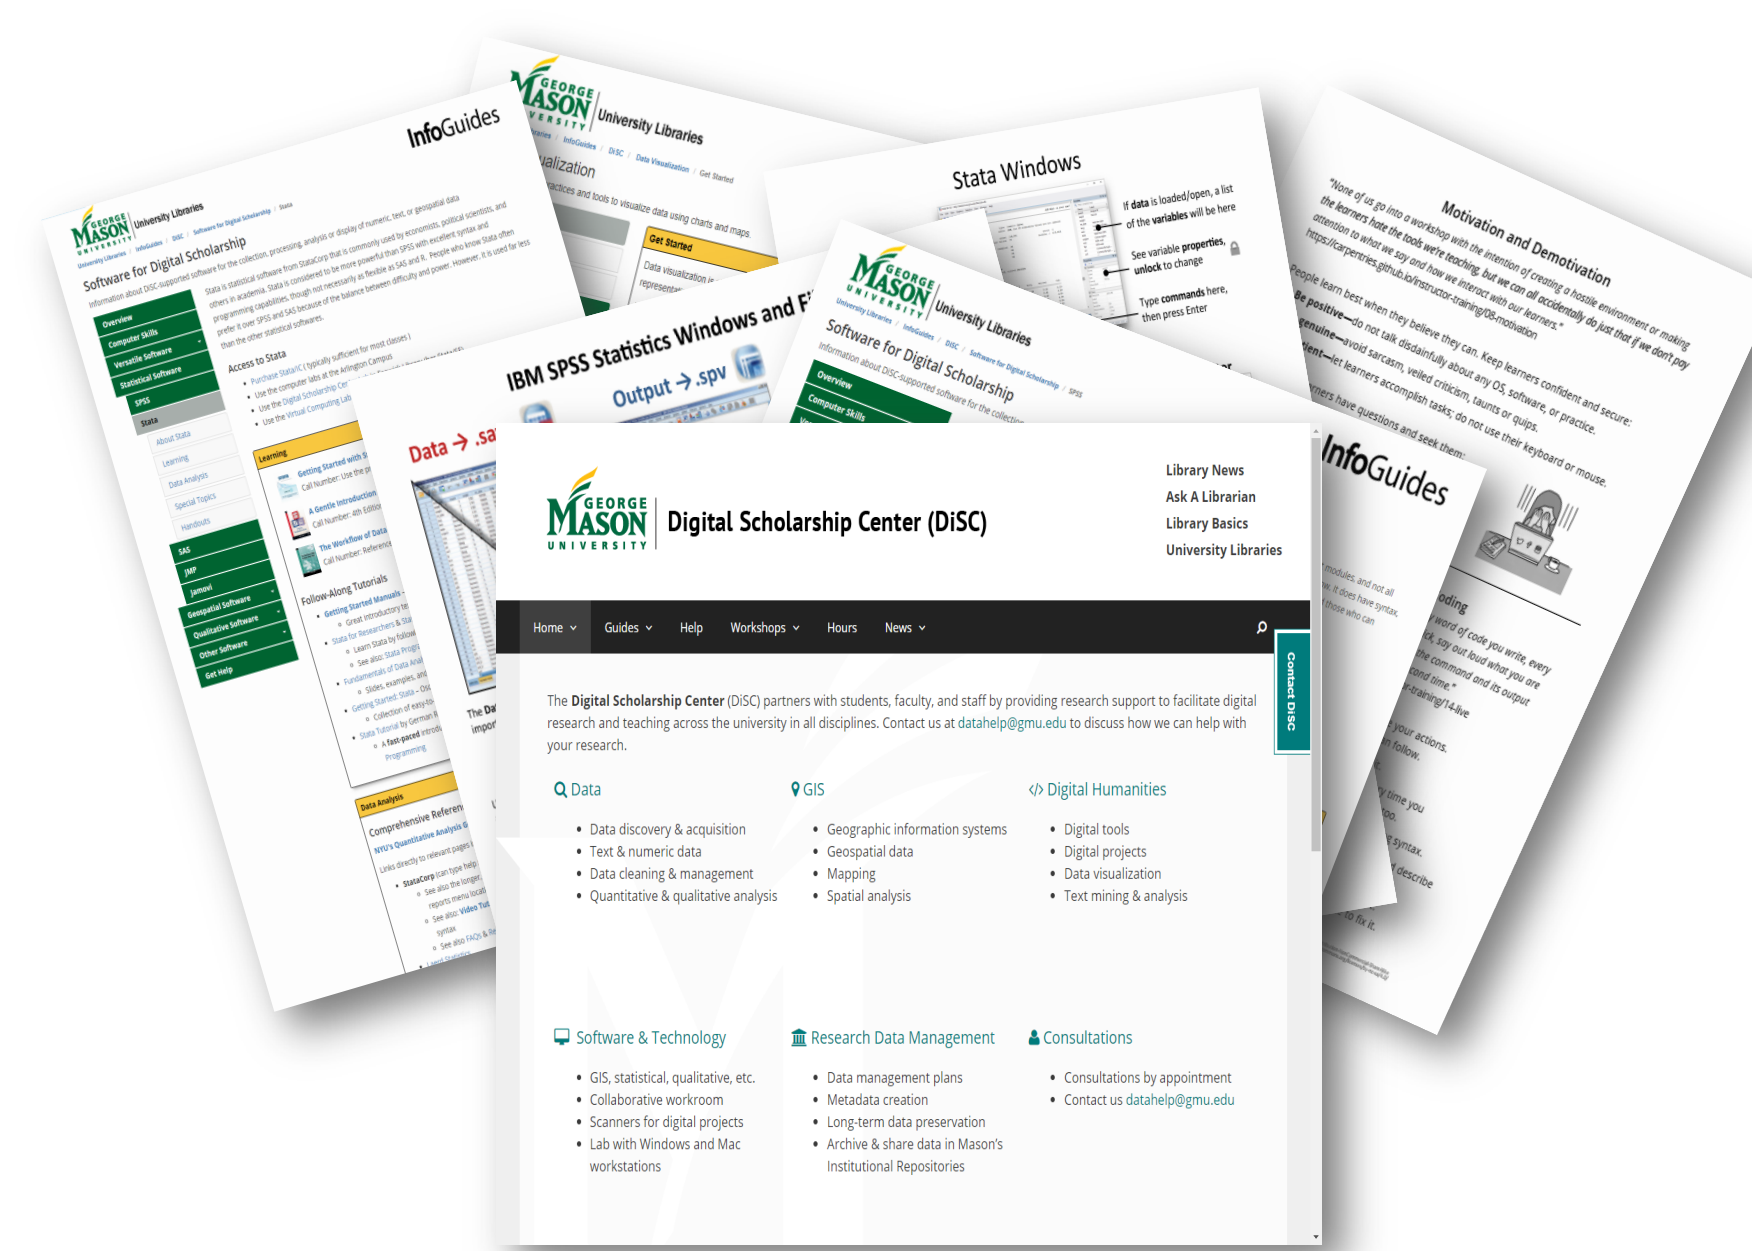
GEORGE MASON UNIVERSITY

Digital Scholarship Center (DiSC)

Library News
Ask A Librarian
Library Basics
University Libraries

Home Guides Help Workshops Hours News

Contact DiSC

The Digital Scholarship Center (DiSC) partners with students, faculty, and staff by providing research support to facilitate digital research and teaching across the university in all disciplines. Contact us at datahelp@gmu.edu to discuss how we can help with your research.

Data
- Data discovery & acquisition
- Text & numeric data
- Data cleaning & management
- Quantitative & qualitative analysis

GIS
- Geographic information systems
- Geospatial data
- Mapping
- Spatial analysis

Digital Humanities
- Digital tools
- Digital projects
- Data visualization
- Text mining & analysis

Software & Technology
- GIS, statistical, qualitative, etc.
- Collaborative workroom
- Scanners for digital projects
- Lab with Windows and Mac workstations

Research Data Management
- Data management plans
- Metadata creation
- Long-term data preservation
- Archive & share data in Mason's Institutional Repositories

Consultations
- Consultations by appointment
- Contact us datahelp@gmu.edu

InfoGuides
Software for Digital Scholarship
Overview
Computer Skills
Versatile Software
Statistical Software
SPSS
Stata
SAS
JMP
Jamovi
Geospatial Software
Qualitative Software
Other Software
Get Help
Access to Stata
Follow-Along Tutorials
Data Analysis
Comprehensive Reference

IBM SPSS Statistics Windows and F
Output → .spv
Data → .sa

Stata Windows
If data is loaded/open, a list of the variables will be here
See variable properties, unlock to change
Type commands here, then press Enter

Motivation and Demotivation
"None of us go into a workshop with the intention of creating a hostile environment or making the learners hate the tools we're teaching, but we can all accidentally do just that if we don't pay attention to what we say and how we interact with our learners."
https://carpentries.github.io/instructor-training/08-motivation
People learn best when they believe they can. Keep learners confident and secure:
Be positive—do not talk disdainfully about any OS, software, or practice.
genuine—avoid sarcasm, veiled criticism, taunts or quips.
ient—let learners accomplish tasks; do not use their keyboard or mouse.
rners have questions and seek them:

InfoGuides

University Libraries
Get Started